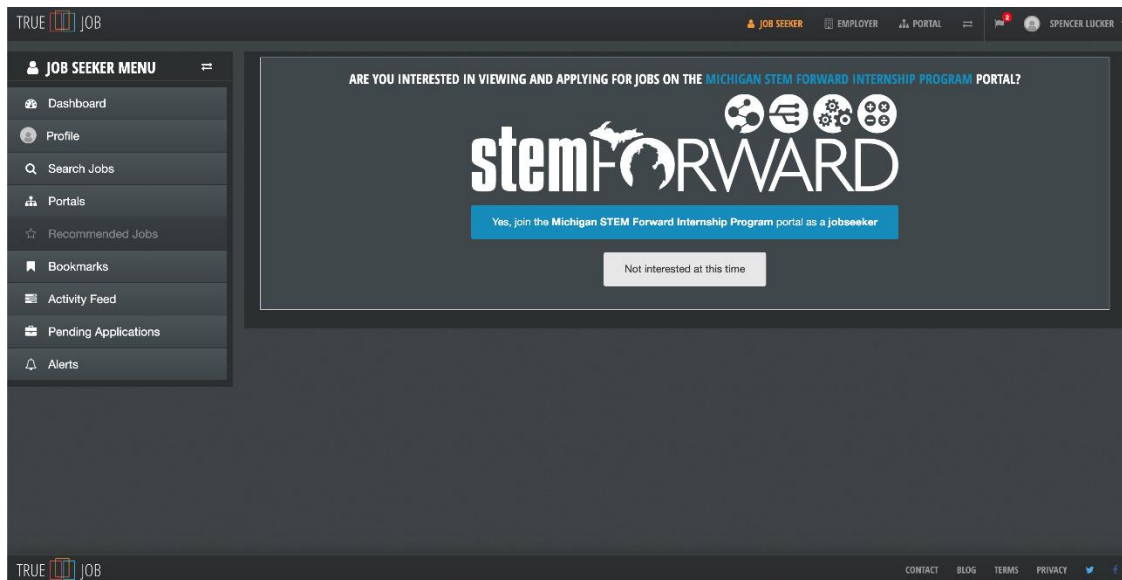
TRUE JOB

JOB SEEKER EMPLOYER PORTAL SPENCER LUCKER

JOB SEEKER MENU

Dashboard
Profile
Search Jobs
Portals
Recommended Jobs
Bookmarks
Activity Feed
Pending Applications
Alerts

ARE YOU INTERESTED IN VIEWING AND APPLYING FOR JOBS ON THE MICHIGAN STEM FORWARD INTERNSHIP PROGRAM PORTAL?

stemFORWARD

Yes, join the Michigan STEM Forward Internship Program portal as a jobseeker

Not interested at this time

TRUE JOB

CONTACT BLOG TERMS PRIVACY